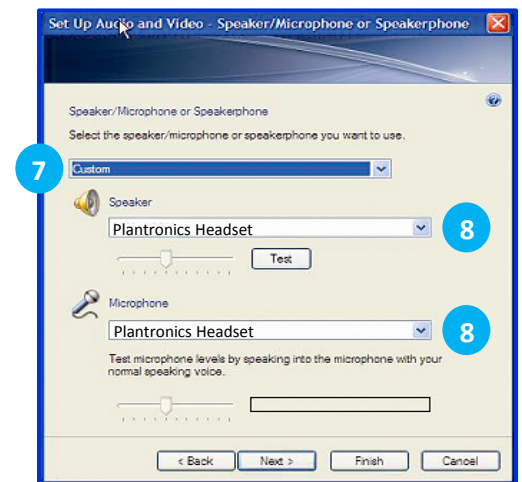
Set Up Audio and Video - Speaker/Microphone or Speakerphone

Speaker/Microphone or Speakerphone

Select the speaker/microphone or speakerphone you want to use.

7

Custom

Speaker

Plantronics Headset

8

Test

Microphone

Plantronics Headset

8

Test microphone levels by speaking into the microphone with your normal speaking voice.

< Back

Next >

Finish

Cancel